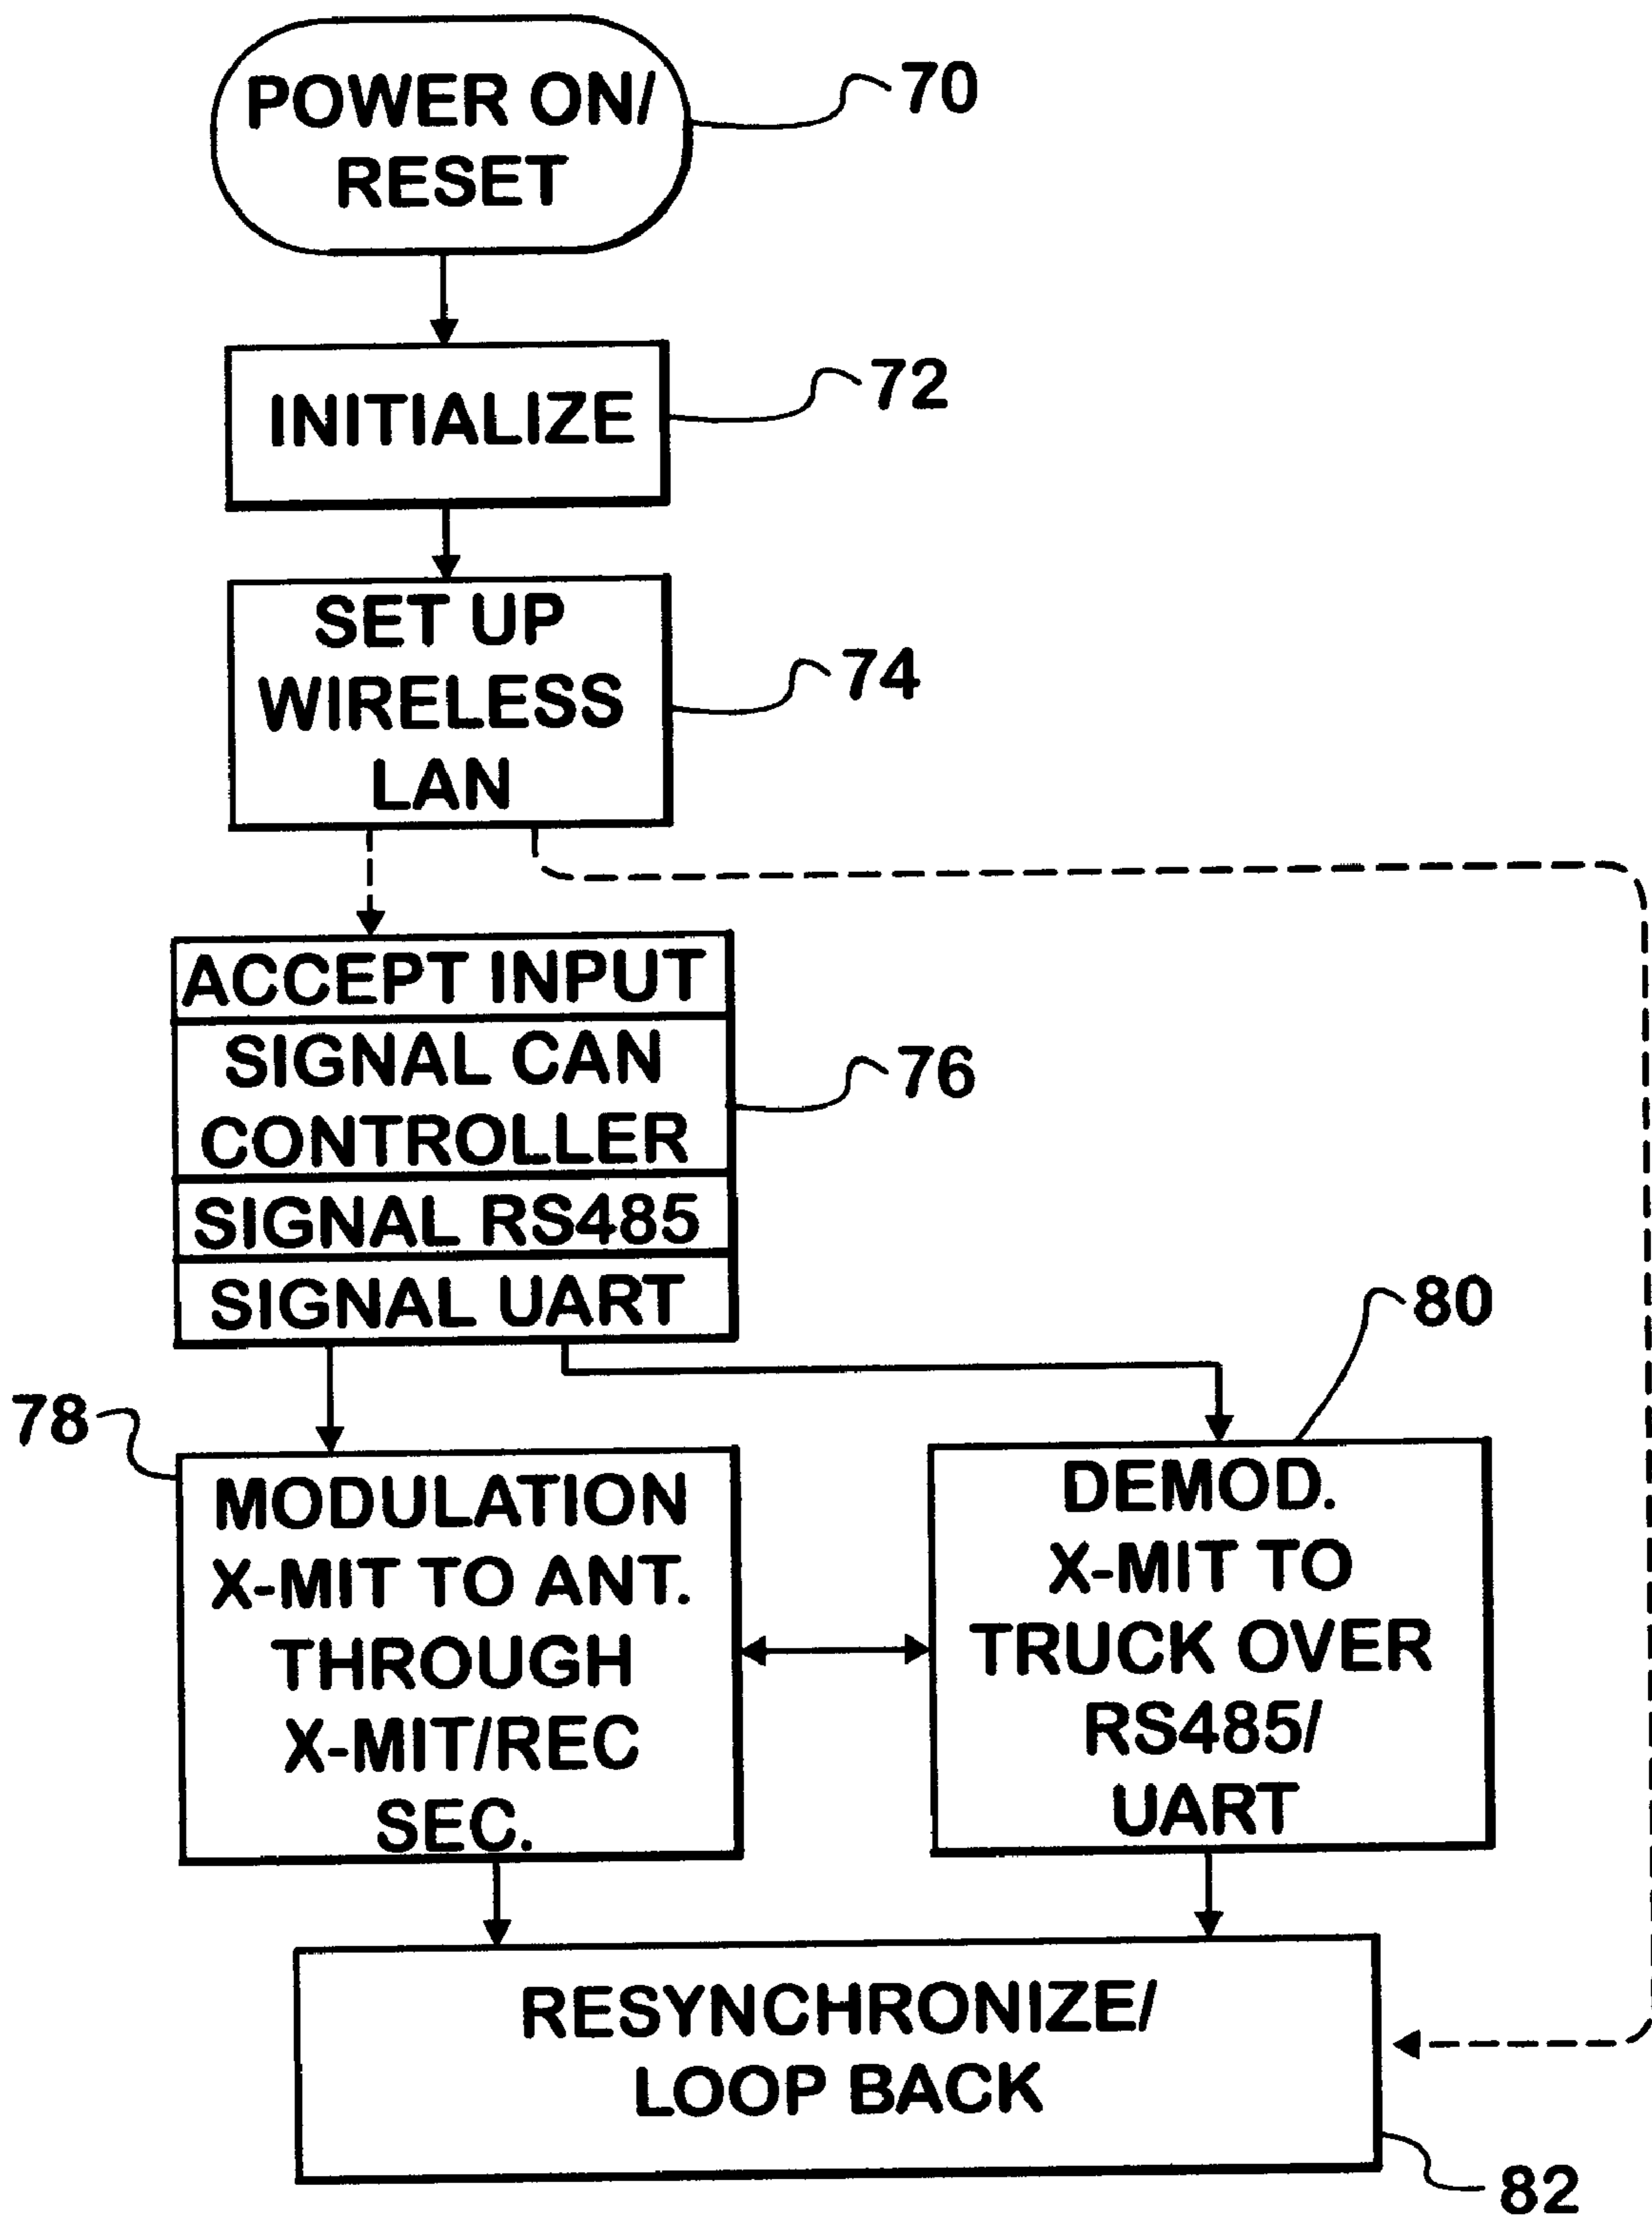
POWER ON/ RESET
70

INITIALIZE
72

SET UP WIRELESS LAN
74

ACCEPT INPUT
SIGNAL CAN CONTROLLER
SIGNAL RS485
SIGNAL UART
76

80

78

MODULATION X-MIT TO ANT. THROUGH X-MIT/REC SEC.

DEMOD. X-MIT TO TRUCK OVER RS485/ UART

RESYNCHRONIZE/ LOOP BACK
82